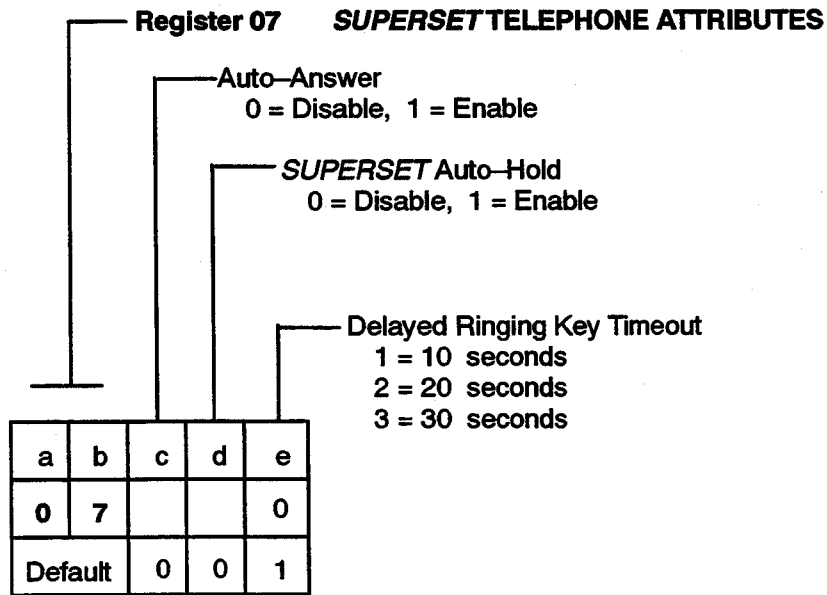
Register 07 *SUPERSET* TELEPHONE ATTRIBUTES

Auto–Answer
0 = Disable, 1 = Enable

*SUPERSET* Auto–Hold
0 = Disable, 1 = Enable

Delayed Ringing Key Timeout
1 = 10 seconds
2 = 20 seconds
3 = 30 seconds

| a | b | c | d | e |
|---|---|---|---|---|
| 0 | 7 | | | 0 |
| Default | | 0 | 0 | 1 |